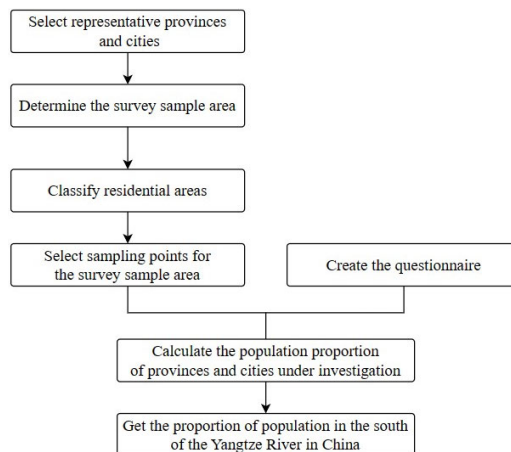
Select representative provinces and cities

Determine the survey sample area

Classify residential areas

Select sampling points for the survey sample area

Create the questionnaire

Calculate the population proportion of provinces and cities under investigation

Get the proportion of population in the south of the Yangtze River in China